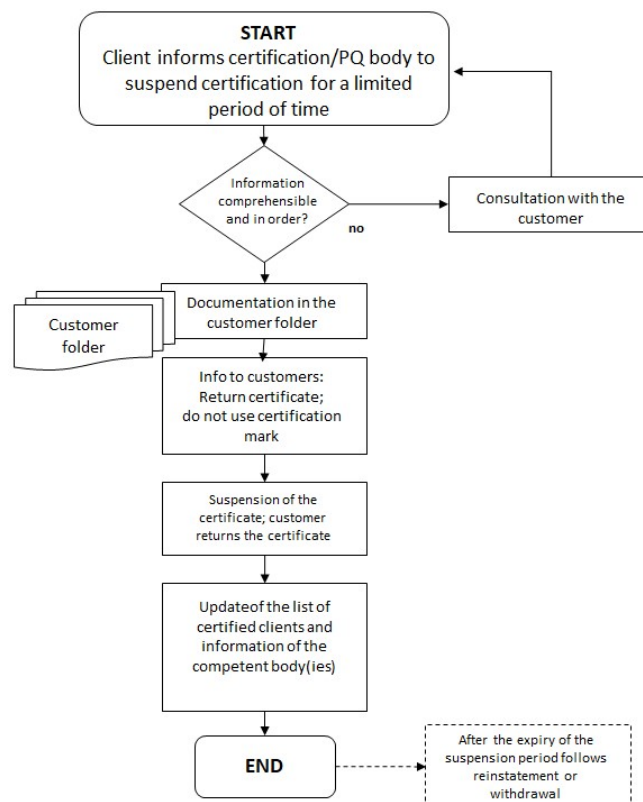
START
Client informs certification/PQ body to suspend certification for a limited period of time

Information comprehensible and in order?

no

Consultation with the customer

Customer folder

Documentation in the customer folder

Info to customers: Return certificate; do not use certification mark

Suspension of the certificate; customer returns the certificate

Updateof the list of certified clients and information of the competent body(ies)

END

After the expiry of the suspension period follows reinstatement or withdrawal